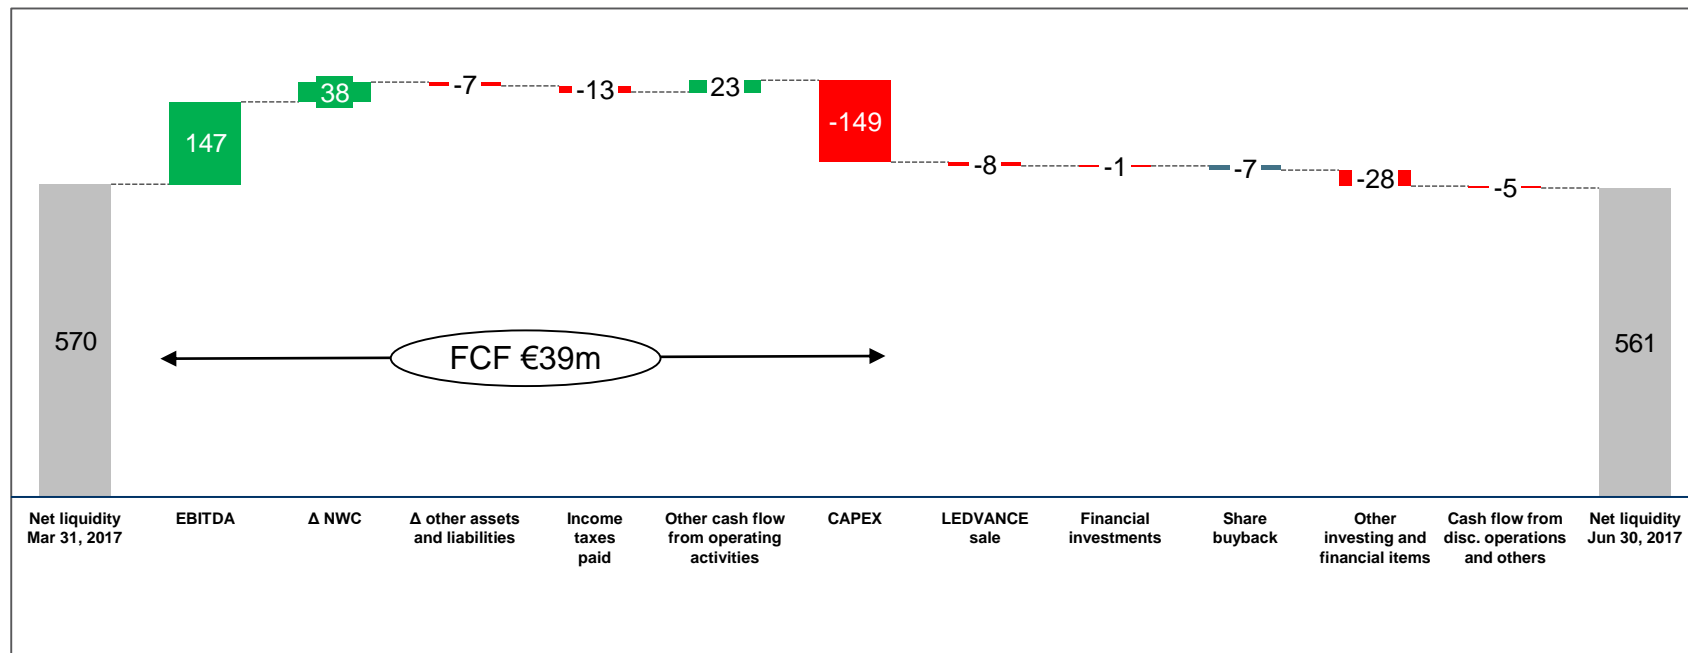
570

147

38

-7

-13

23

-149

-8

-1

-7

-28

-5

561

FCF €39m

Net liquidity Mar 31, 2017

EBITDA

Δ NWC

Δ other assets and liabilities

Income taxes paid

Other cash flow from operating activities

CAPEX

LEDVANCE sale

Financial investments

Share buyback

Other investing and financial items

Cash flow from disc. operations and others

Net liquidity Jun 30, 2017